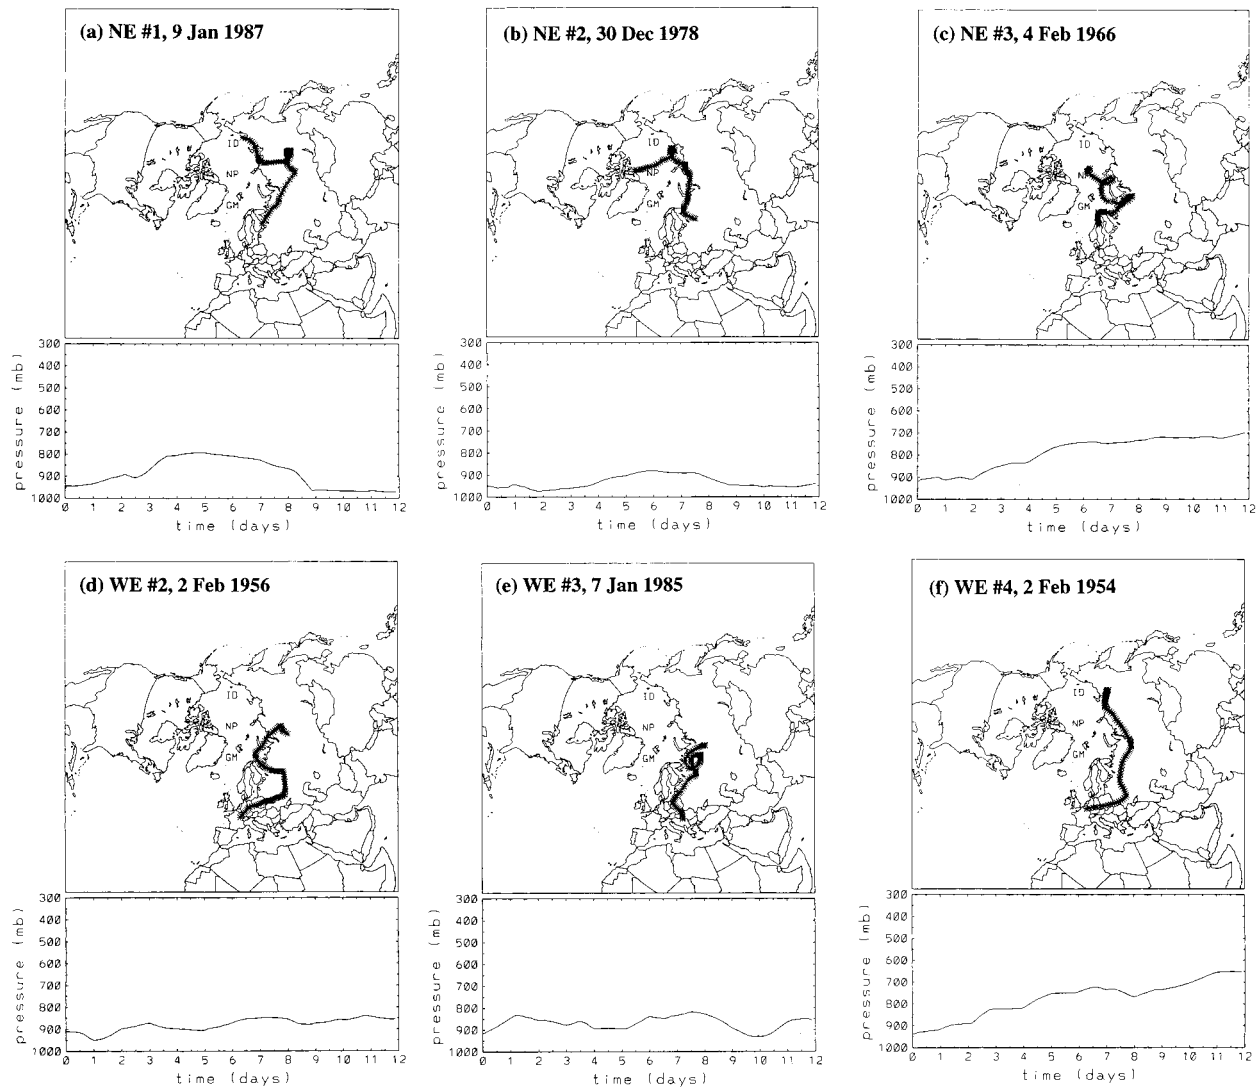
(a) NE #1, 9 Jan 1987

ID
NP
GM

pressure (mb)
300
400
500
600
700
800
900
1000
0 1 2 3 4 5 6 7 8 9 10 11 12
time (days)

(b) NE #2, 30 Dec 1978

ID
NP
GM

pressure (mb)
300
400
500
600
700
800
900
1000
0 1 2 3 4 5 6 7 8 9 10 11 12
time (days)

(c) NE #3, 4 Feb 1966

ID
NP
GM

pressure (mb)
300
400
500
600
700
800
900
1000
0 1 2 3 4 5 6 7 8 9 10 11 12
time (days)

(d) WE #2, 2 Feb 1956

ID
NP
GM

pressure (mb)
300
400
500
600
700
800
900
1000
0 1 2 3 4 5 6 7 8 9 10 11 12
time (days)

(e) WE #3, 7 Jan 1985

ID
NP
GM

pressure (mb)
300
400
500
600
700
800
900
1000
0 1 2 3 4 5 6 7 8 9 10 11 12
time (days)

(f) WE #4, 2 Feb 1954

ID
NP
GM

pressure (mb)
300
400
500
600
700
800
900
1000
0 1 2 3 4 5 6 7 8 9 10 11 12
time (days)